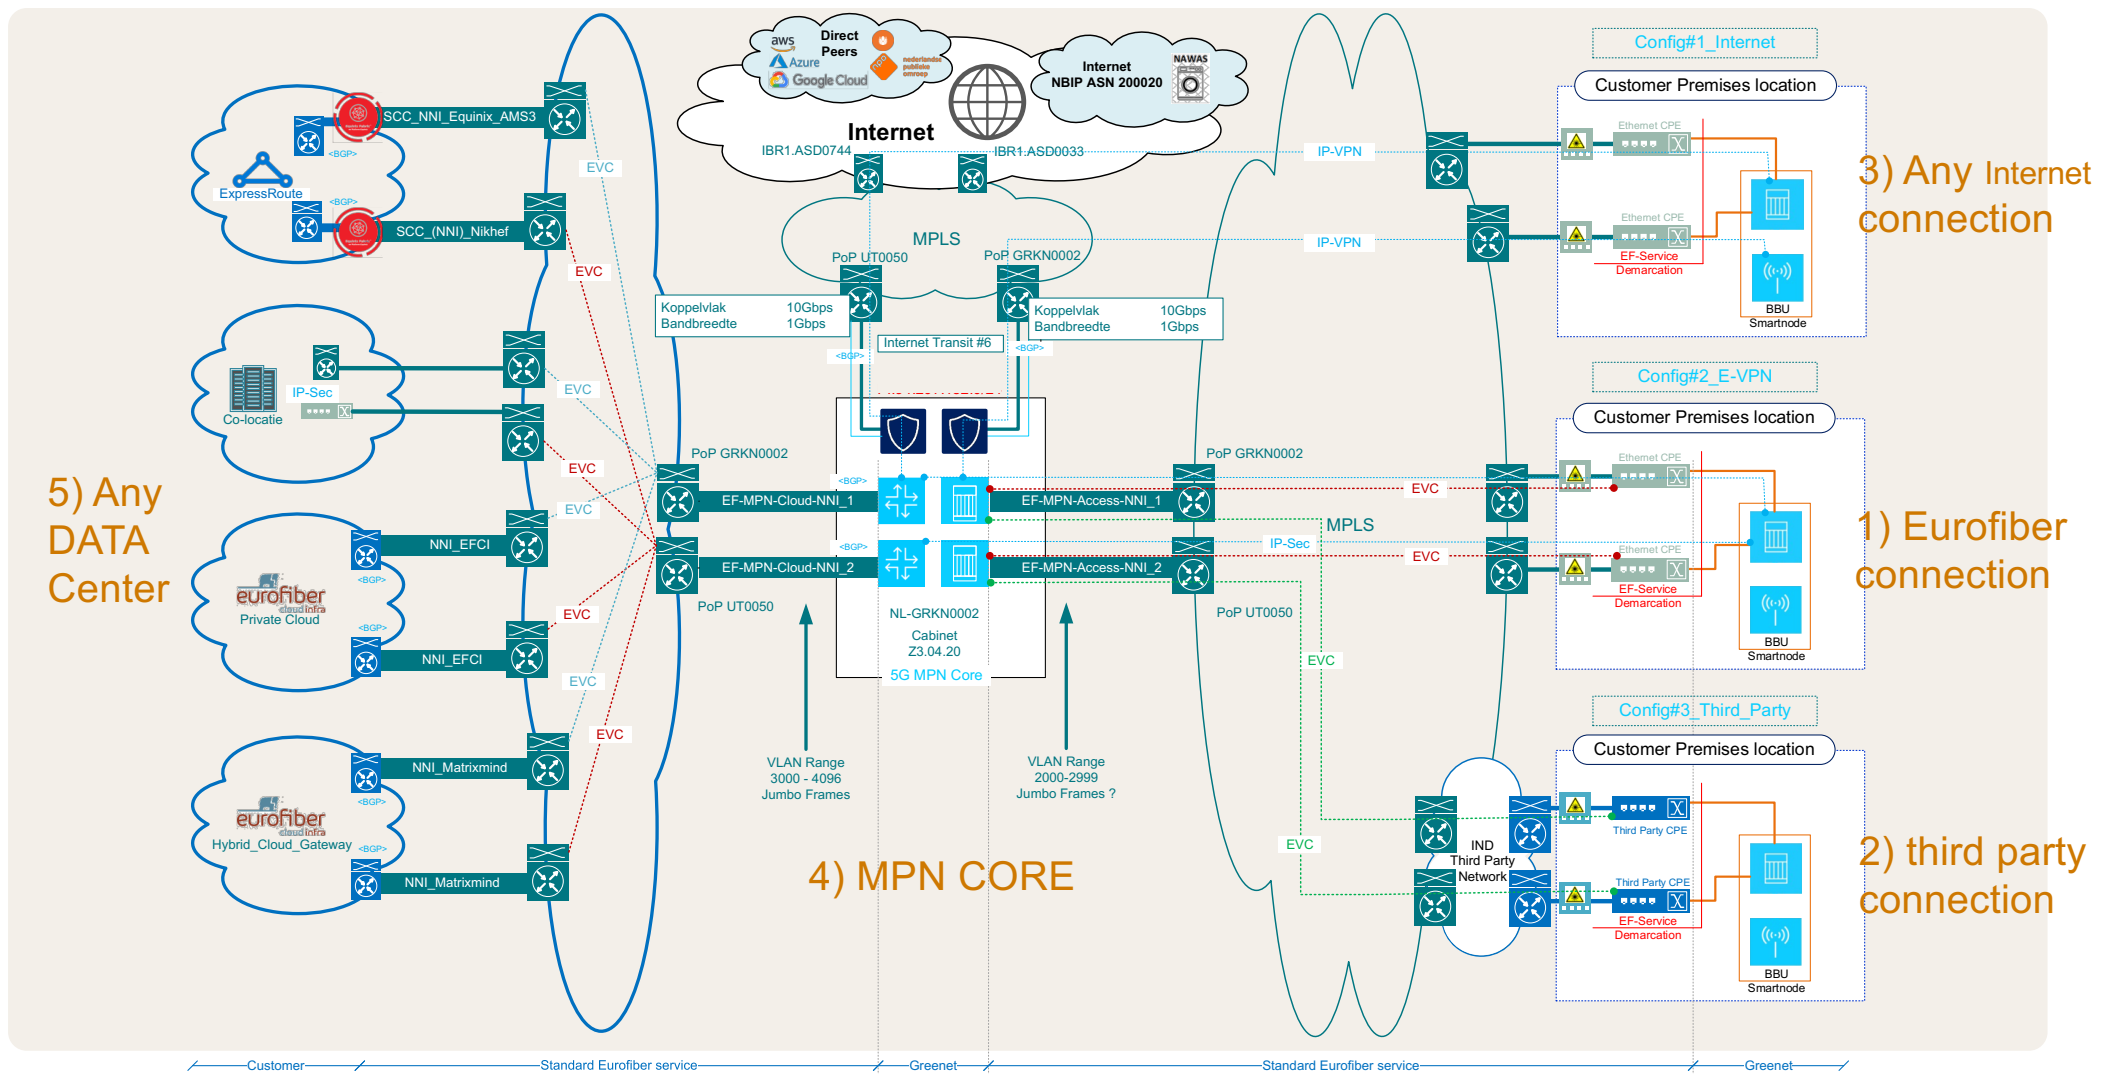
aws
Azure
Google Cloud
Direct Peers
Internet
NBIP ASN 200020
NAWAS
Internet
IBR1.ASD0744
IBR1.ASD0033
MPLS
PoP UT0050
PoP GRKN0002
Koppelvlak 10Gbps
Bandbreedte 1Gbps
Koppelvlak 10Gbps
Bandbreedte 1Gbps
Internet Transit #6
<BGP>
<BGP>
SCC_NNI_Equinix_AMS3
SCC_(NNI)_Nikhef
ExpressRoute
<BGP>
<BGP>
EVC
EVC
EVC
EVC
EVC
EVC
EVC
EVC
EVC
EVC
IP-Sec
Co-locatie
NNI_EFCI
NNI_EFCI
eurofiber cloud infra
Private Cloud
<BGP>
<BGP>
NNI_Matrixmind
NNI_Matrixmind
eurofiber cloud infra
Hybrid_Cloud_Gateway
<BGP>
<BGP>
5) Any DATA Center
PoP GRKN0002
EF-MPN-Cloud-NNI_1
EF-MPN-Cloud-NNI_2
PoP UT0050
<BGP>
<BGP>
NL-GRKN0002
Cabinet
Z3.04.20
5G MPN Core
EF-MPN-Access-NNI_1
EF-MPN-Access-NNI_2
PoP GRKN0002
PoP UT0050
MPLS
IP-Sec
EVC
EVC
EVC
EVC
VLAN Range
3000 - 4096
Jumbo Frames
VLAN Range
2000-2999
Jumbo Frames ?
4) MPN CORE
IP-VPN
IP-VPN
Config#1_Internet
Customer Premises location
Ethernet CPE
Ethernet CPE
EF-Service
Demarcation
BBU
Smartnode
3) Any Internet connection
Config#2_E-VPN
Customer Premises location
Ethernet CPE
Ethernet CPE
EF-Service
Demarcation
BBU
Smartnode
1) Eurofiber connection
Config#3_Third_Party
Customer Premises location
IND
Third Party
Network
Third Party CPE
Third Party CPE
EF-Service
Demarcation
BBU
Smartnode
2) third party connection
Customer
Standard Eurofiber service
Greenet
Standard Eurofiber service
Greenet